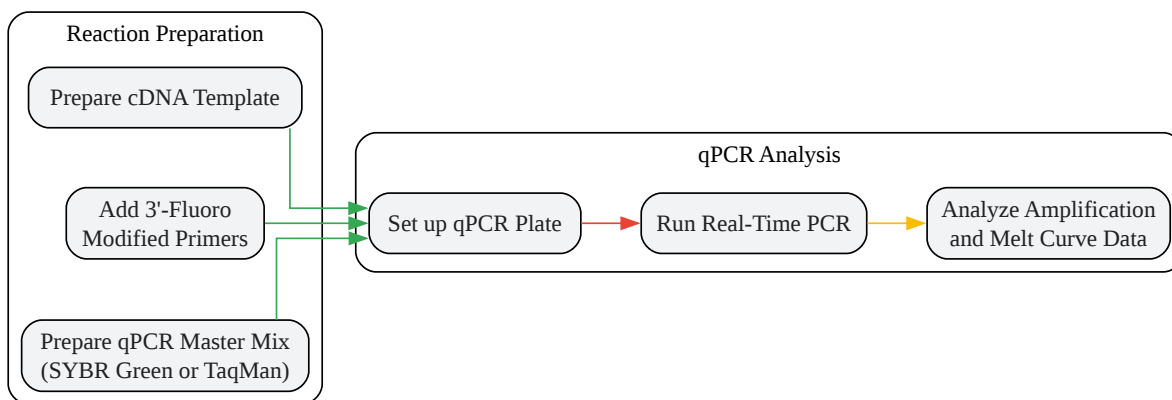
Reaction Preparation

Prepare cDNA Template

Add 3'-Fluoro Modified Primers

Prepare qPCR Master Mix (SYBR Green or TaqMan)

qPCR Analysis

Set up qPCR Plate

Run Real-Time PCR

Analyze Amplification and Melt Curve Data